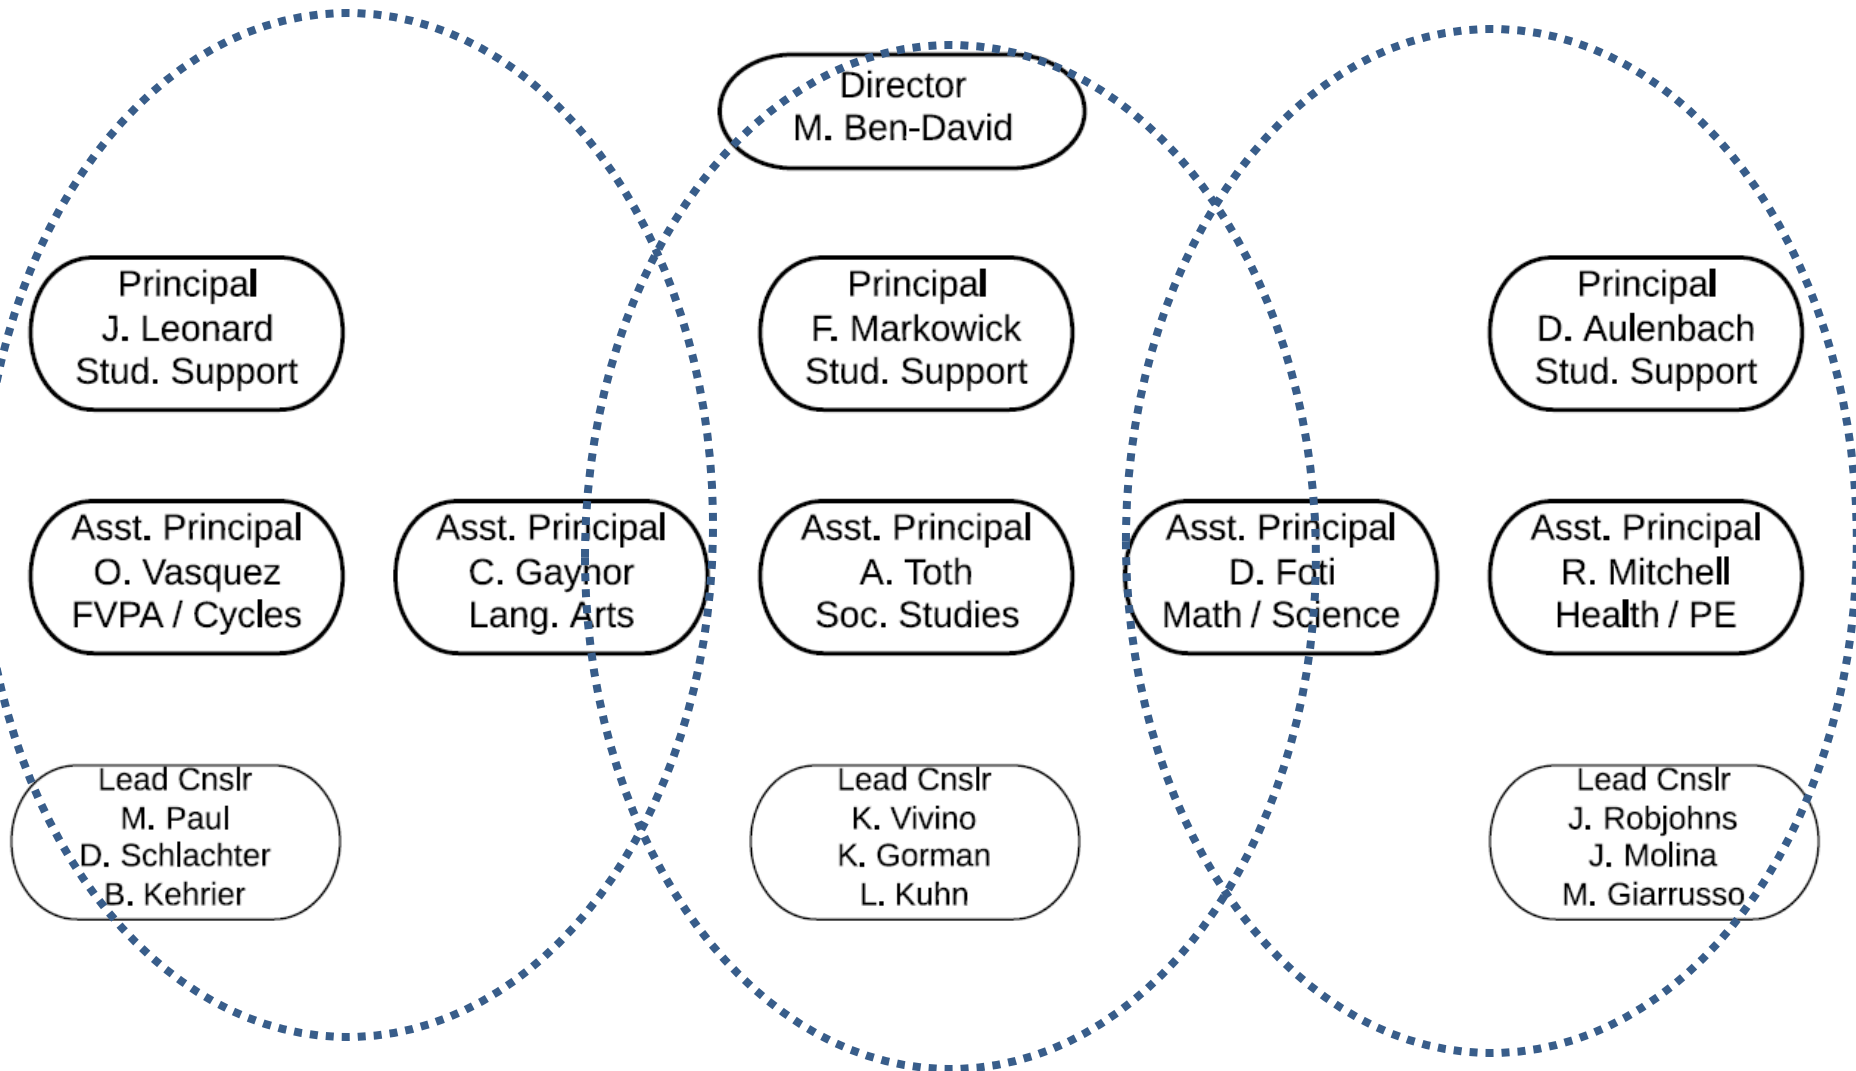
Director
M. Ben-David

Principal
J. Leonard
Stud. Support

Principal
F. Markowick
Stud. Support

Principal
D. Aulenbach
Stud. Support

Asst. Principal
O. Vasquez
FVPA / Cycles

Asst. Principal
C. Gaynor
Lang. Arts

Asst. Principal
A. Toth
Soc. Studies

Asst. Principal
D. Foti
Math / Science

Asst. Principal
R. Mitchell
Health / PE

Lead Cnslr
M. Paul
D. Schlachter
B. Kehrier

Lead Cnslr
K. Vivino
K. Gorman
L. Kuhn

Lead Cnslr
J. Robjohns
J. Molina
M. Giarrusso